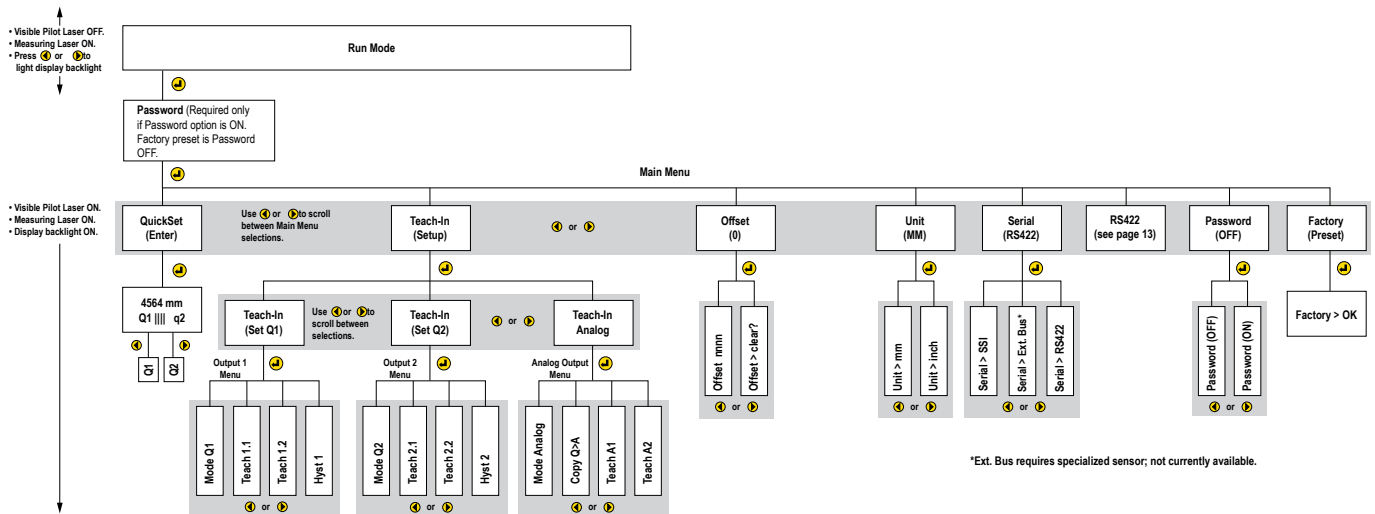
• Visible Pilot Laser OFF.
• Measuring Laser ON.
• Press or to light display backlight

Run Mode

Password (Required only if Password option is ON. Factory preset is Password OFF.

Main Menu

• Visible Pilot Laser ON.
• Measuring Laser ON.
• Display backlight ON.

QuickSet (Enter)

Use or to scroll between Main Menu selections.

Teach-In (Setup)

or

Offset (0)

Unit (MM)

Serial (RS422)

RS422 (see page 13)

Password (OFF)

Factory (Preset)

4564 mm
Q1 |||| q2

Q1

Q2

Teach-In (Set Q1)

Use or to scroll between selections.

Teach-In (Set Q2)

or

Teach-In Analog

Offset mm

Offset > clear?

or

Unit > mm

Unit > inch

or

Serial > SSI

Serial > Ext. Bus*

Serial > RS422

or

Password (OFF)

Password (ON)

or

Factory > OK

Output 1 Menu

Mode Q1

Teach 1.1

Teach 1.2

Hyst 1

or

Output 2 Menu

Mode Q2

Teach 2.1

Teach 2.2

Hyst 2

or

Analog Output Menu

Mode Analog

Copy Q>A

Teach A1

Teach A2

or

*Ext. Bus requires specialized sensor; not currently available.